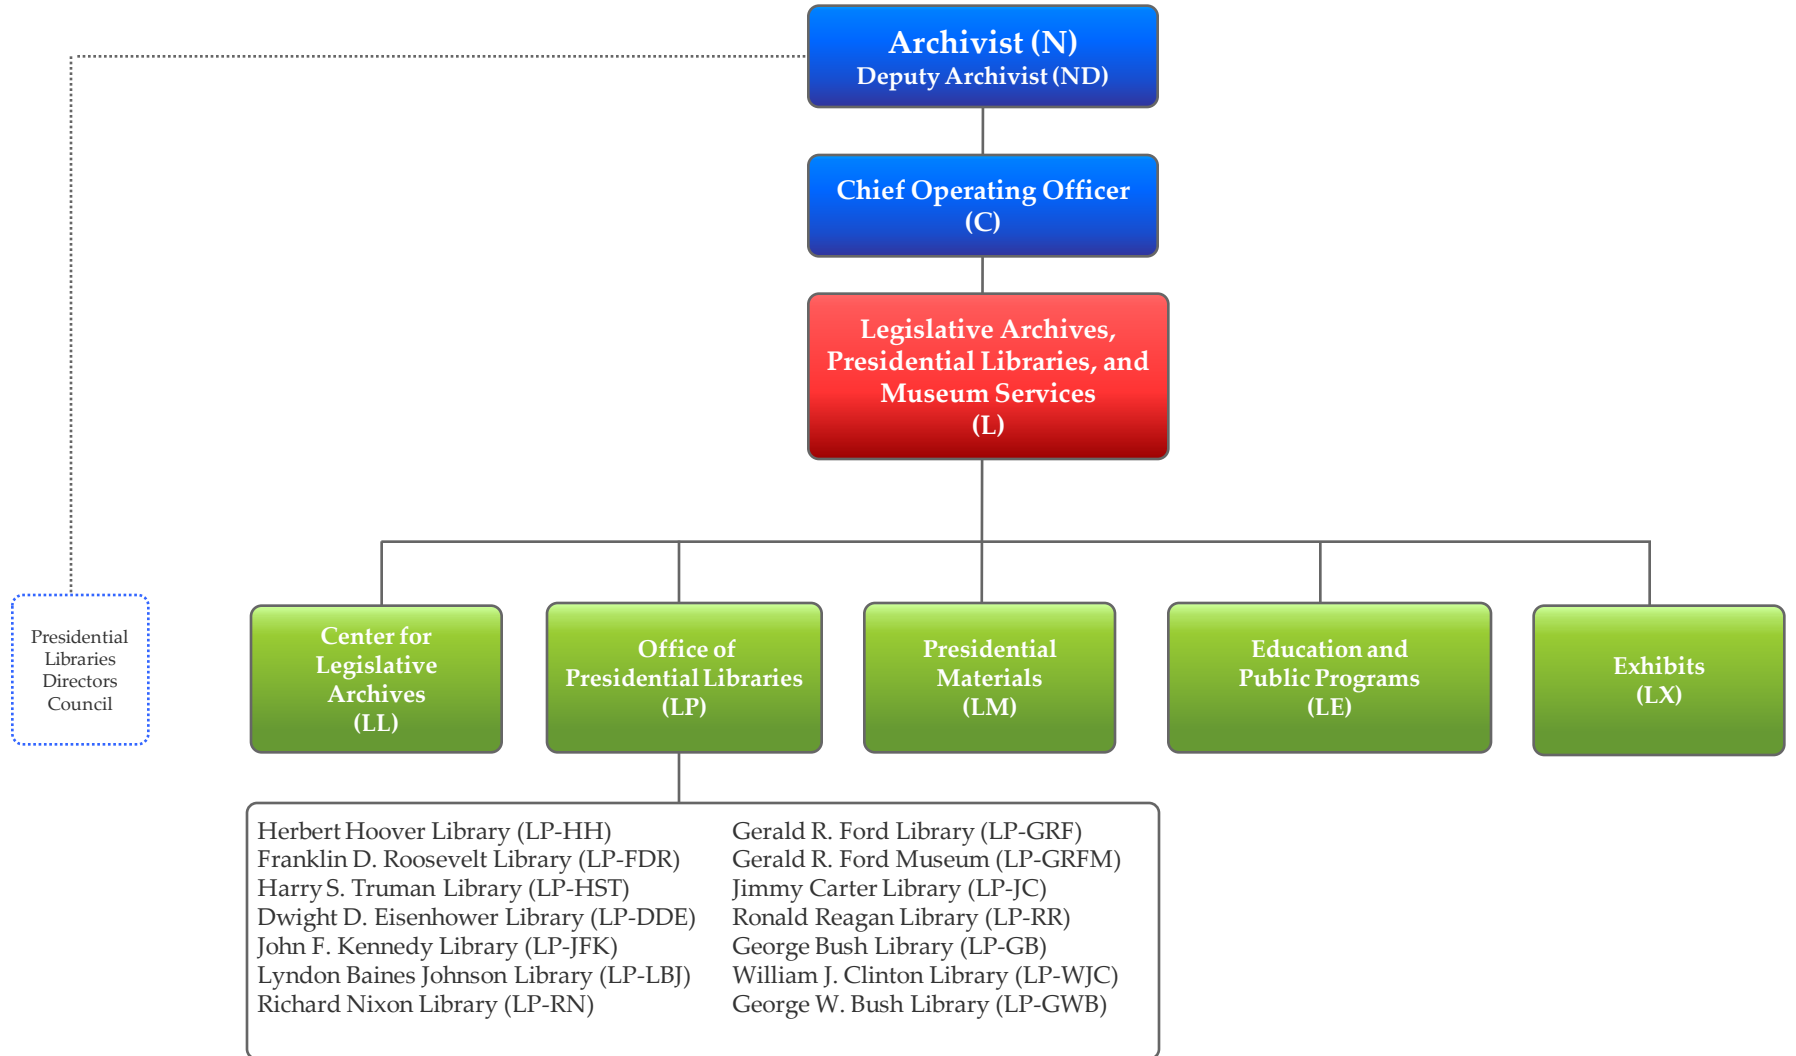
Archivist (N)
Deputy Archivist (ND)

Chief Operating Officer
(C)

Legislative Archives, Presidential Libraries, and Museum Services
(L)

Presidential Libraries Directors Council

Center for Legislative Archives
(LL)

Office of Presidential Libraries
(LP)

Presidential Materials
(LM)

Education and Public Programs
(LE)

Exhibits
(LX)

Herbert Hoover Library (LP-HH)
Franklin D. Roosevelt Library (LP-FDR)
Harry S. Truman Library (LP-HST)
Dwight D. Eisenhower Library (LP-DDE)
John F. Kennedy Library (LP-JFK)
Lyndon Baines Johnson Library (LP-LBJ)
Richard Nixon Library (LP-RN)

Gerald R. Ford Library (LP-GRF)
Gerald R. Ford Museum (LP-GRFM)
Jimmy Carter Library (LP-JC)
Ronald Reagan Library (LP-RR)
George Bush Library (LP-GB)
William J. Clinton Library (LP-WJC)
George W. Bush Library (LP-GWB)